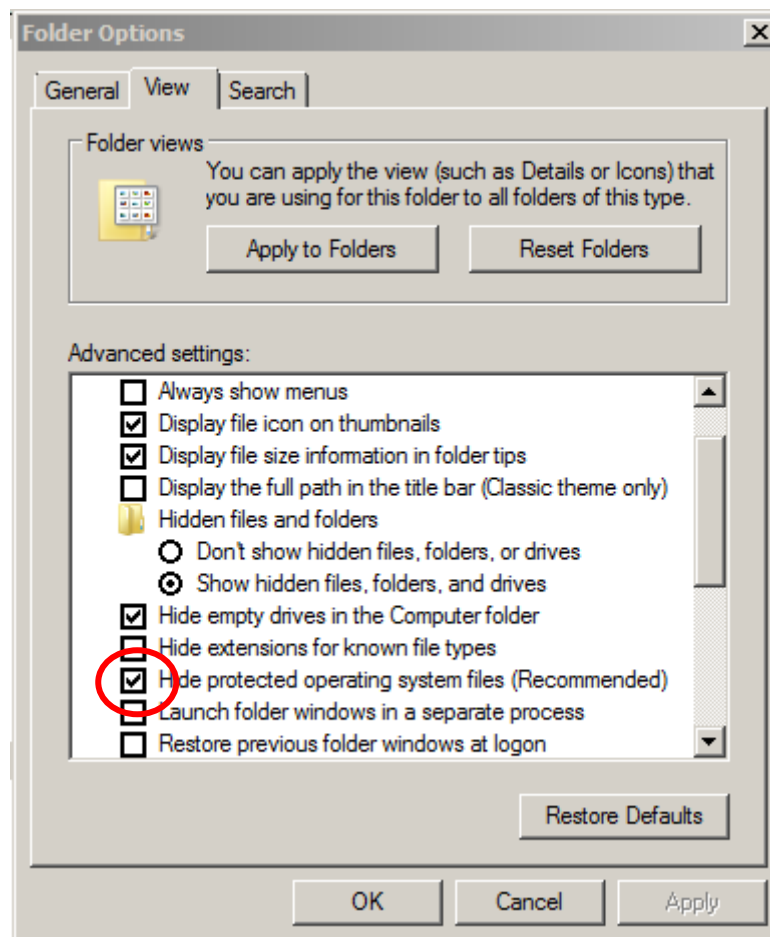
Folder Options

General View Search

Folder views

You can apply the view (such as Details or Icons) that you are using for this folder to all folders of this type.

Apply to Folders

Reset Folders

Advanced settings:

Always show menus

Display file icon on thumbnails

Display file size information in folder tips

Display the full path in the title bar (Classic theme only)

Hidden files and folders

Don't show hidden files, folders, or drives

Show hidden files, folders, and drives

Hide empty drives in the Computer folder

Hide extensions for known file types

Hide protected operating system files (Recommended)

Launch folder windows in a separate process

Restore previous folder windows at logon

Restore Defaults

OK

Cancel

Apply